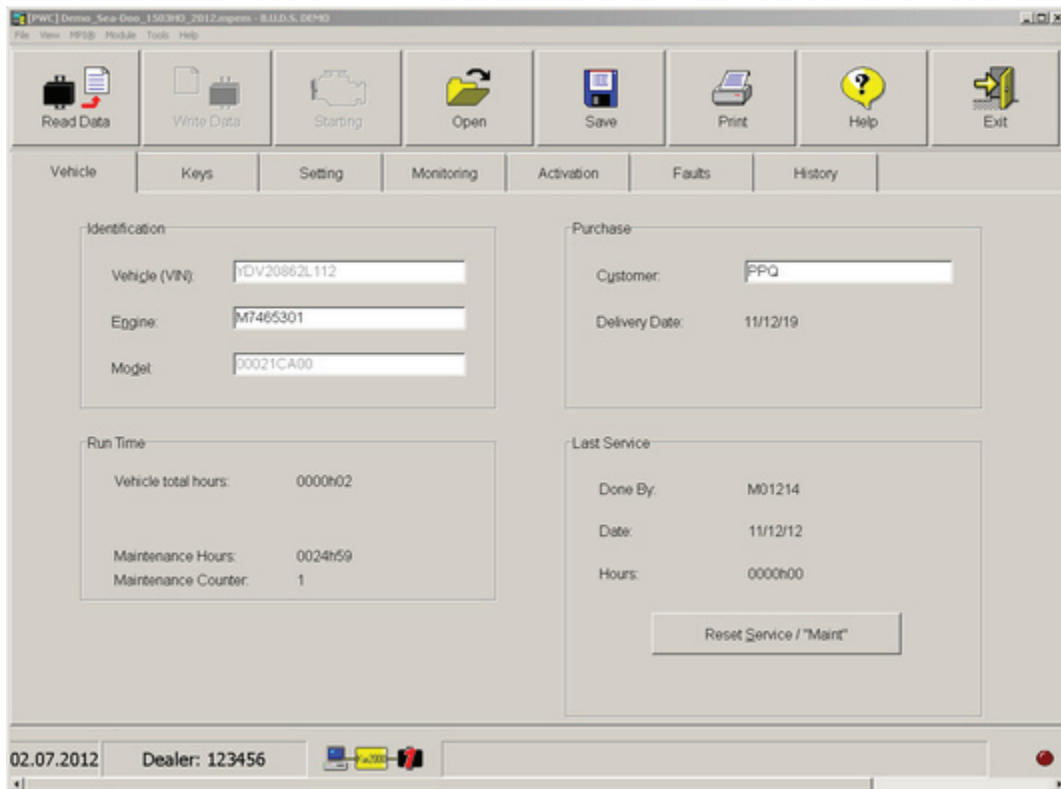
[PWC] Demo_Sea-Doo_1503HO_2012.mpem - B.U.D.S. DEMO
File View MPI(B) Module Tools Help

Read Data
Write Data
Starting
Open
Save
Print
Help
Exit

Vehicle
Keys
Setting
Monitoring
Activation
Faults
History

Identification
Vehicle (VIN): YDV20862L112
Engine: M7465301
Model: 00021CA00

Purchase
Customer: PPQ
Delivery Date: 11/12/19

Run Time
Vehicle total hours: 0000h02
Maintenance Hours: 0024h59
Maintenance Counter: 1

Last Service
Done By: M01214
Date: 11/12/12
Hours: 0000h00
Reset Service / "Maint"

02.07.2012
Dealer: 123456